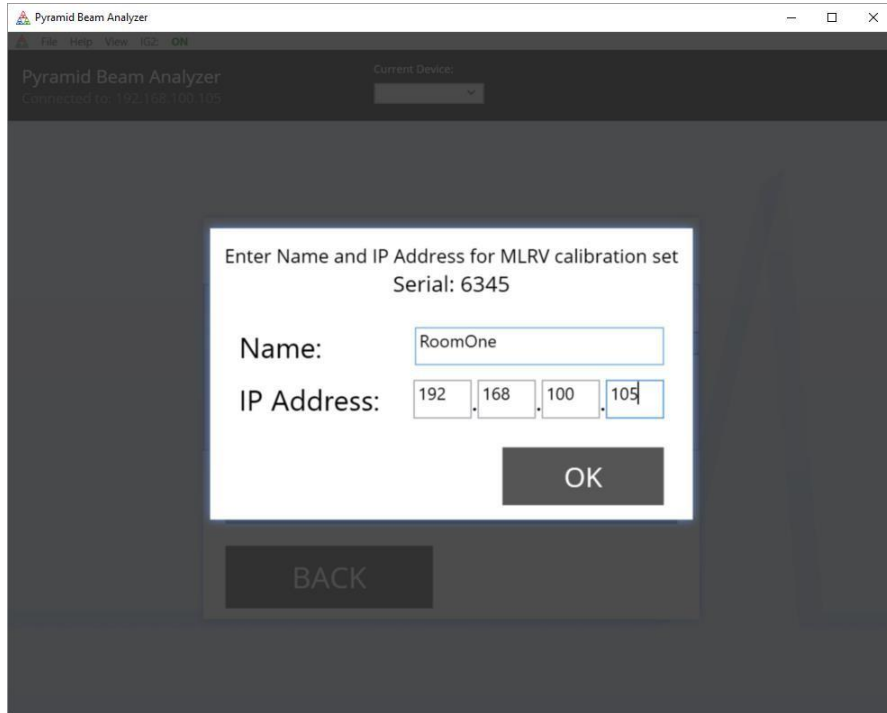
Pyramid Beam Analyzer

File Help View 102: ON

Pyramid Beam Analyzer
Connected to: 192.168.100.105

Current Device:

Enter Name and IP Address for MLRV calibration set
Serial: 6345

Name: RoomOne

IP Address: 192 . 168 . 100 . 105

OK

BACK